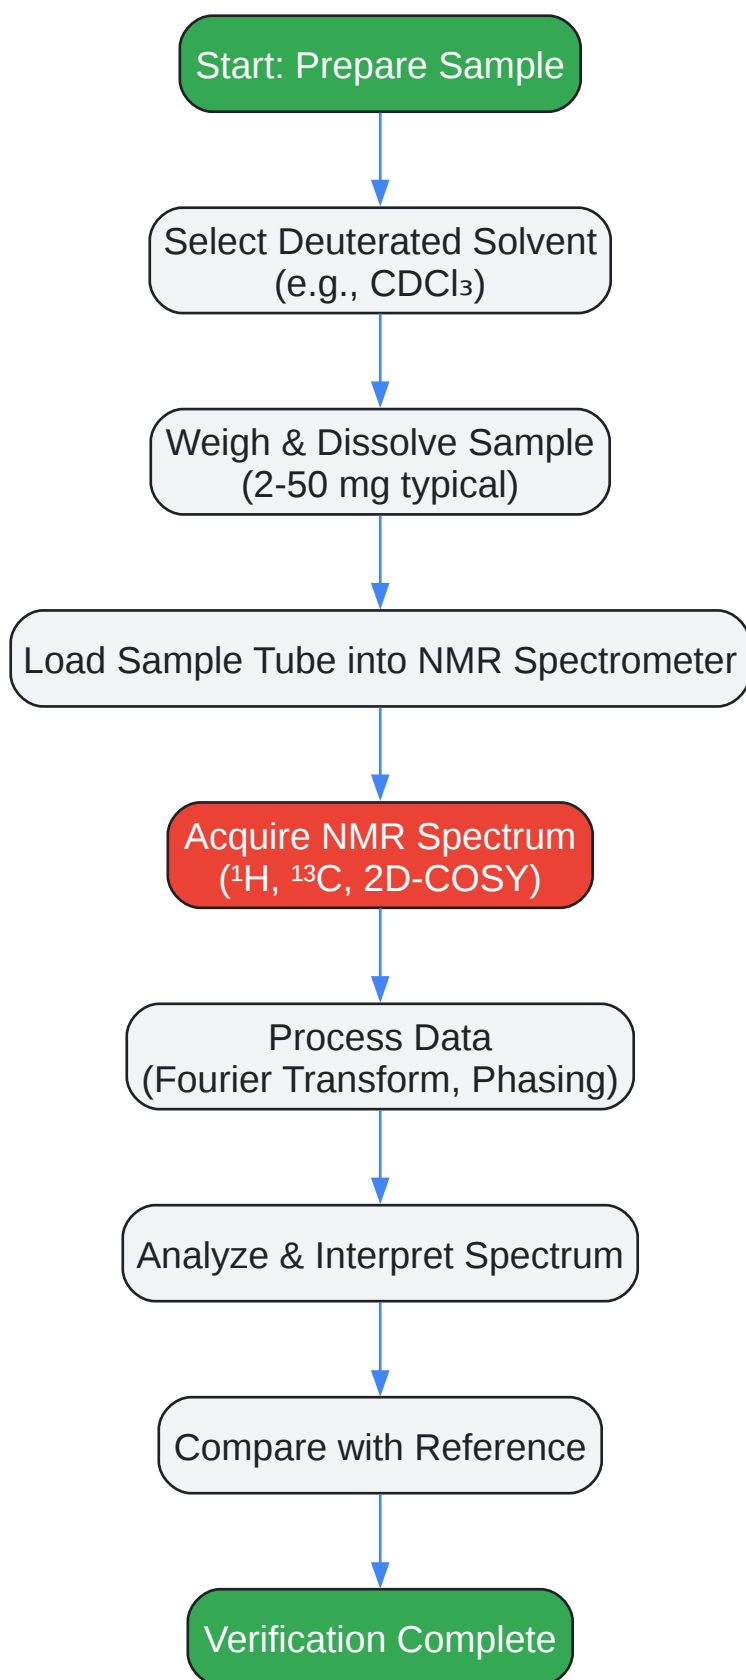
Start: Prepare Sample

Select Deuterated Solvent (e.g., $CDCl_3$)

Weigh & Dissolve Sample (2-50 mg typical)

Load Sample Tube into NMR Spectrometer

Acquire NMR Spectrum ($^1H$, $^{13}C$, 2D-COSY)

Process Data (Fourier Transform, Phasing)

Analyze & Interpret Spectrum

Compare with Reference

Verification Complete